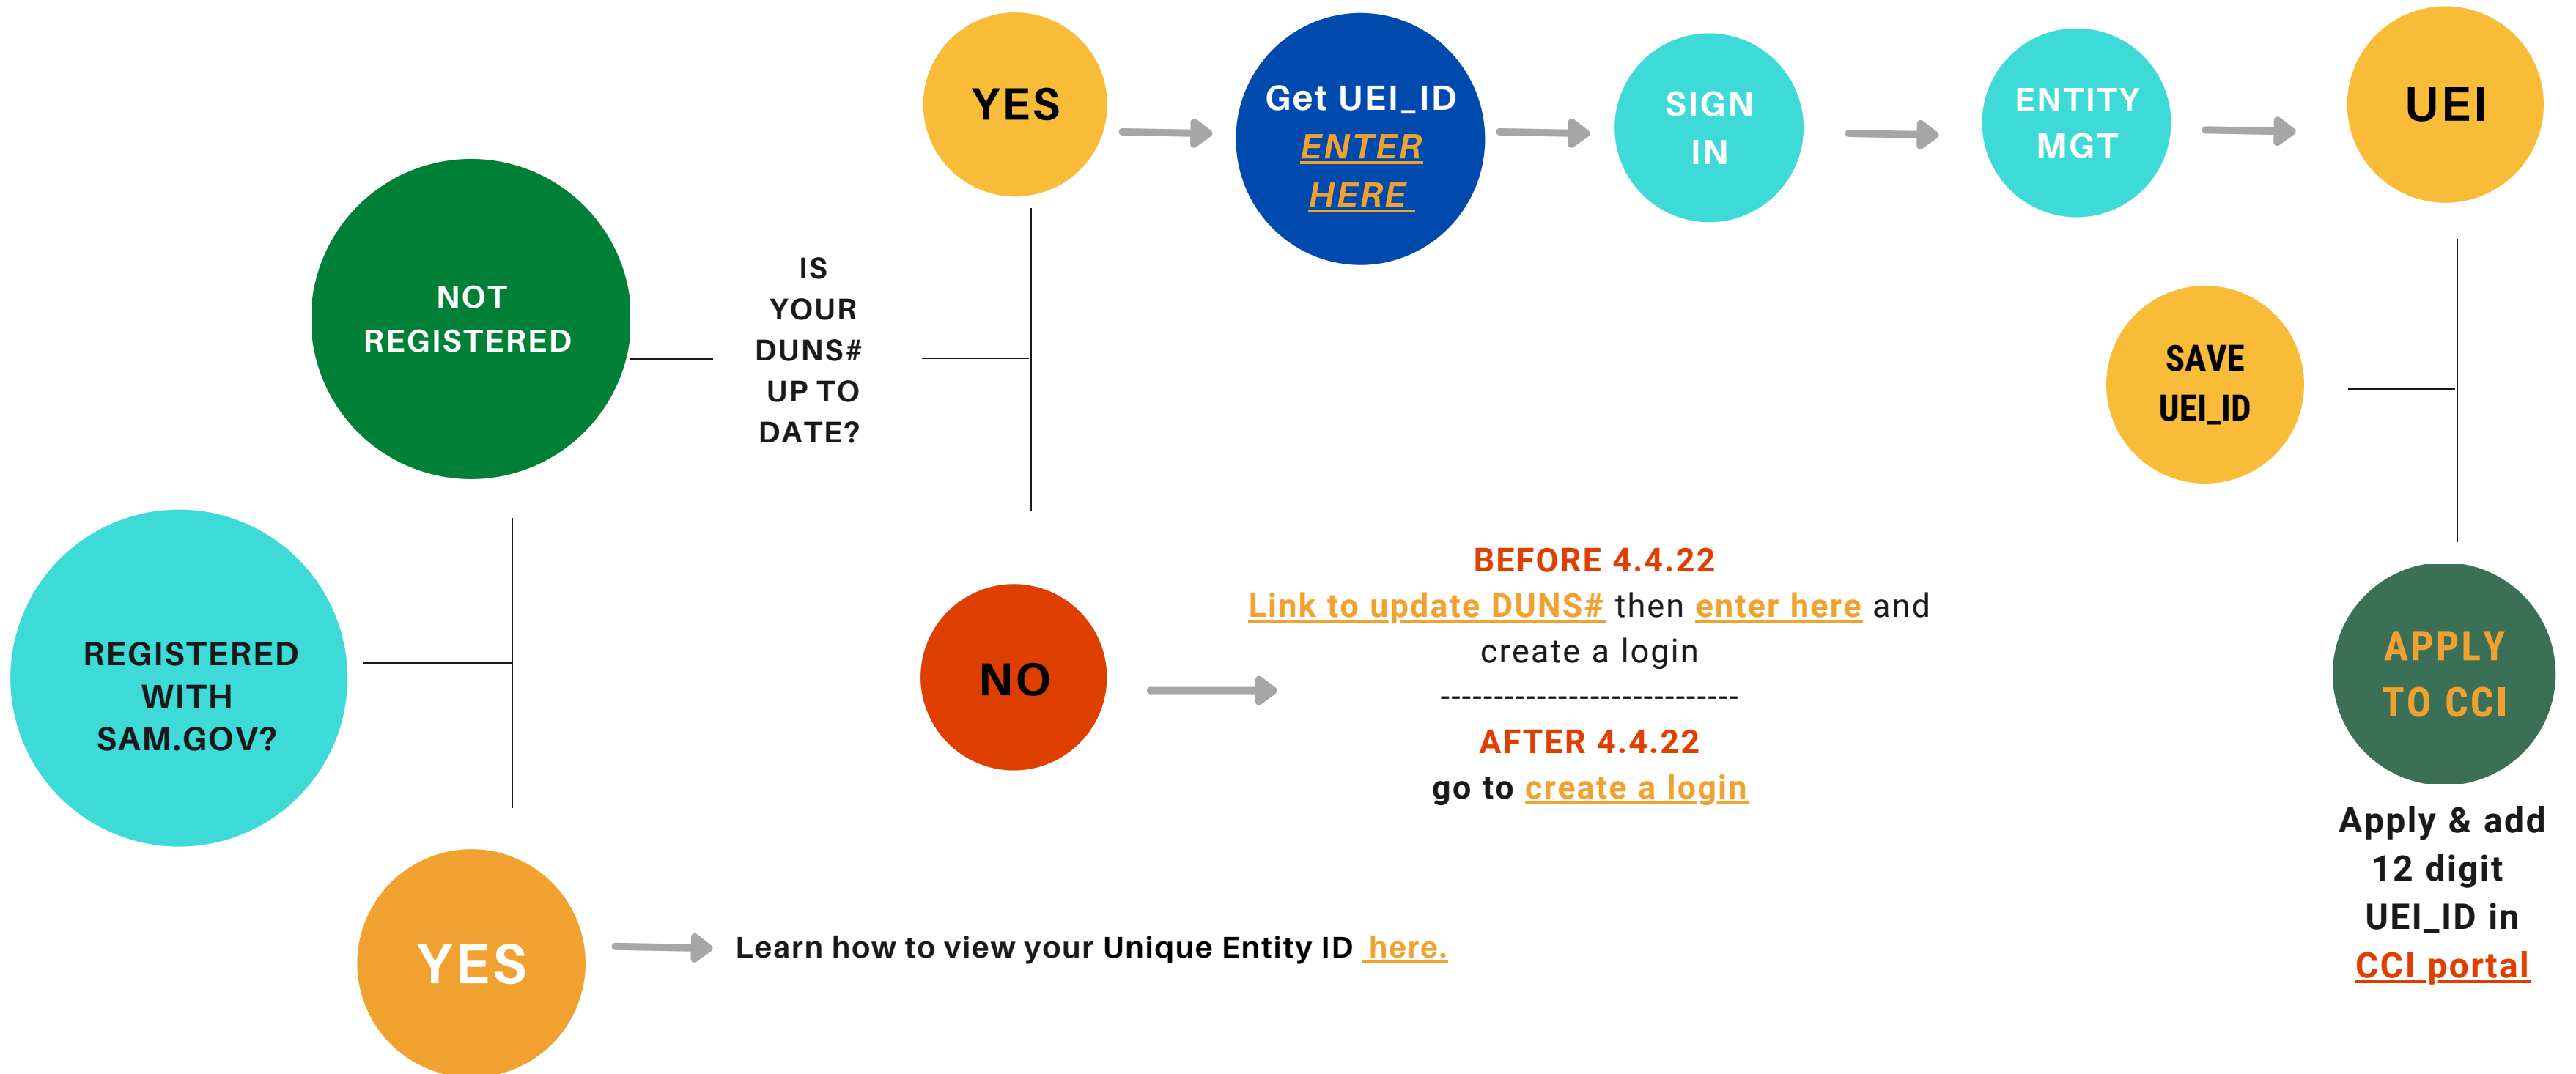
YES

Get UEI_ID
ENTER HERE

SIGN IN

ENTITY MGT

UEI

NOT REGISTERED

IS YOUR DUNS# UP TO DATE?

SAVE UEI_ID

REGISTERED WITH SAM.GOV?

NO

BEFORE 4.4.22
Link to update DUNS# then enter here and create a login
----------------------------
AFTER 4.4.22
go to create a login

APPLY TO CCI

Apply & add 12 digit UEI_ID in CCI portal

YES

Learn how to view your Unique Entity ID here.